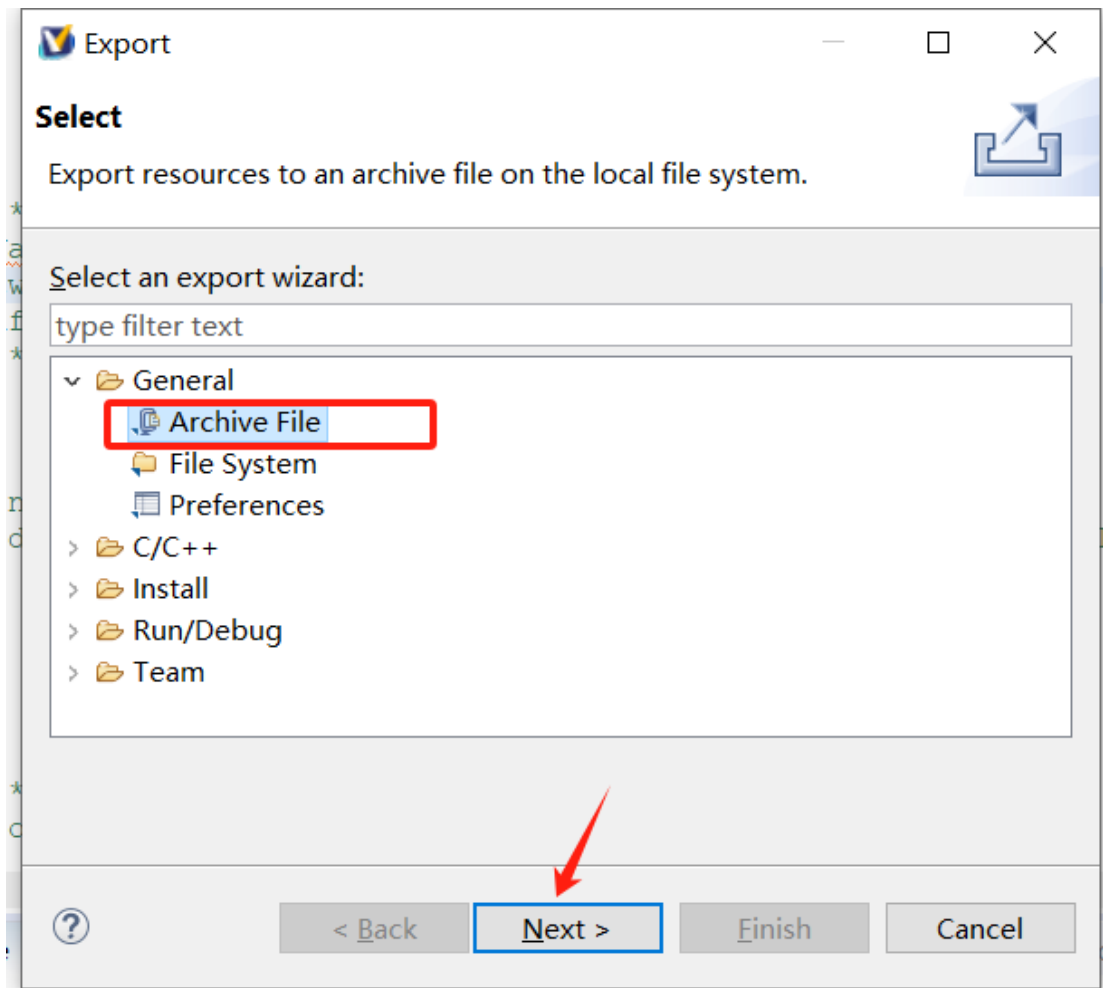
Export

Select

Export resources to an archive file on the local file system.

Select an export wizard:

type filter text

General
Archive File
File System
Preferences
C/C++
Install
Run/Debug
Team

?

< Back

Next >

Finish

Cancel